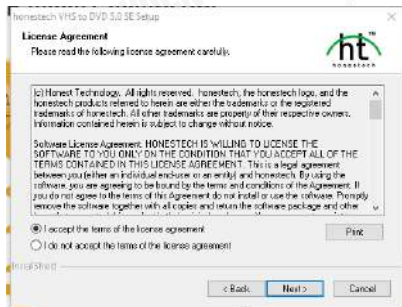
honestech VHS to DVD 5.0 SE Setup

License Agreement

Please read the following license agreement carefully.

ht
honestech

(c) Honest Technology. All rights reserved. honestech, the honestech logo, and the honestech products referred to herein are either the trademarks or the registered trademarks of honestech. All other trademarks are property of their respective owners. Information contained herein is subject to change without notice.

Software License Agreement: HONESTECH IS WILLING TO LICENSE THE SOFTWARE TO YOU ONLY ON THE CONDITION THAT YOU ACCEPT ALL OF THE TERMS CONTAINED IN THIS LICENSE AGREEMENT. This is a legal agreement between you (either an individual end-user or an entity) and honestech. By using the software, you are agreeing to be bound by the terms and conditions of the Agreement. If you do not agree to the terms of this Agreement do not install or use the software. Promptly remove the software together with all copies and return the software package and other

I accept the terms of the license agreement

I do not accept the terms of the license agreement

Print

InstallShield

< Back

Next >

Cancel